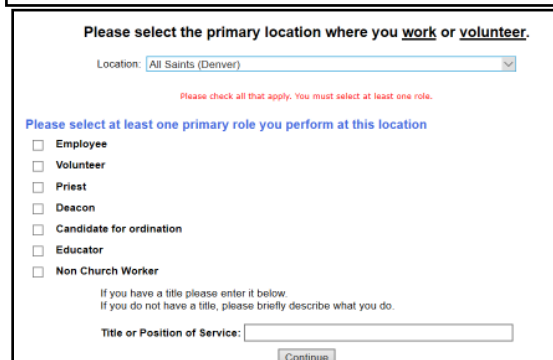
Please select the primary location where you work or volunteer.

Location: All Saints (Denver)

Please check all that apply. You must select at least one role.

Please select at least one primary role you perform at this location

Employee

Volunteer

Priest

Deacon

Candidate for ordination

Educator

Non Church Worker

If you have a title please enter it below.
If you do not have a title, please briefly describe what you do.

Title or Position of Service:

Continue